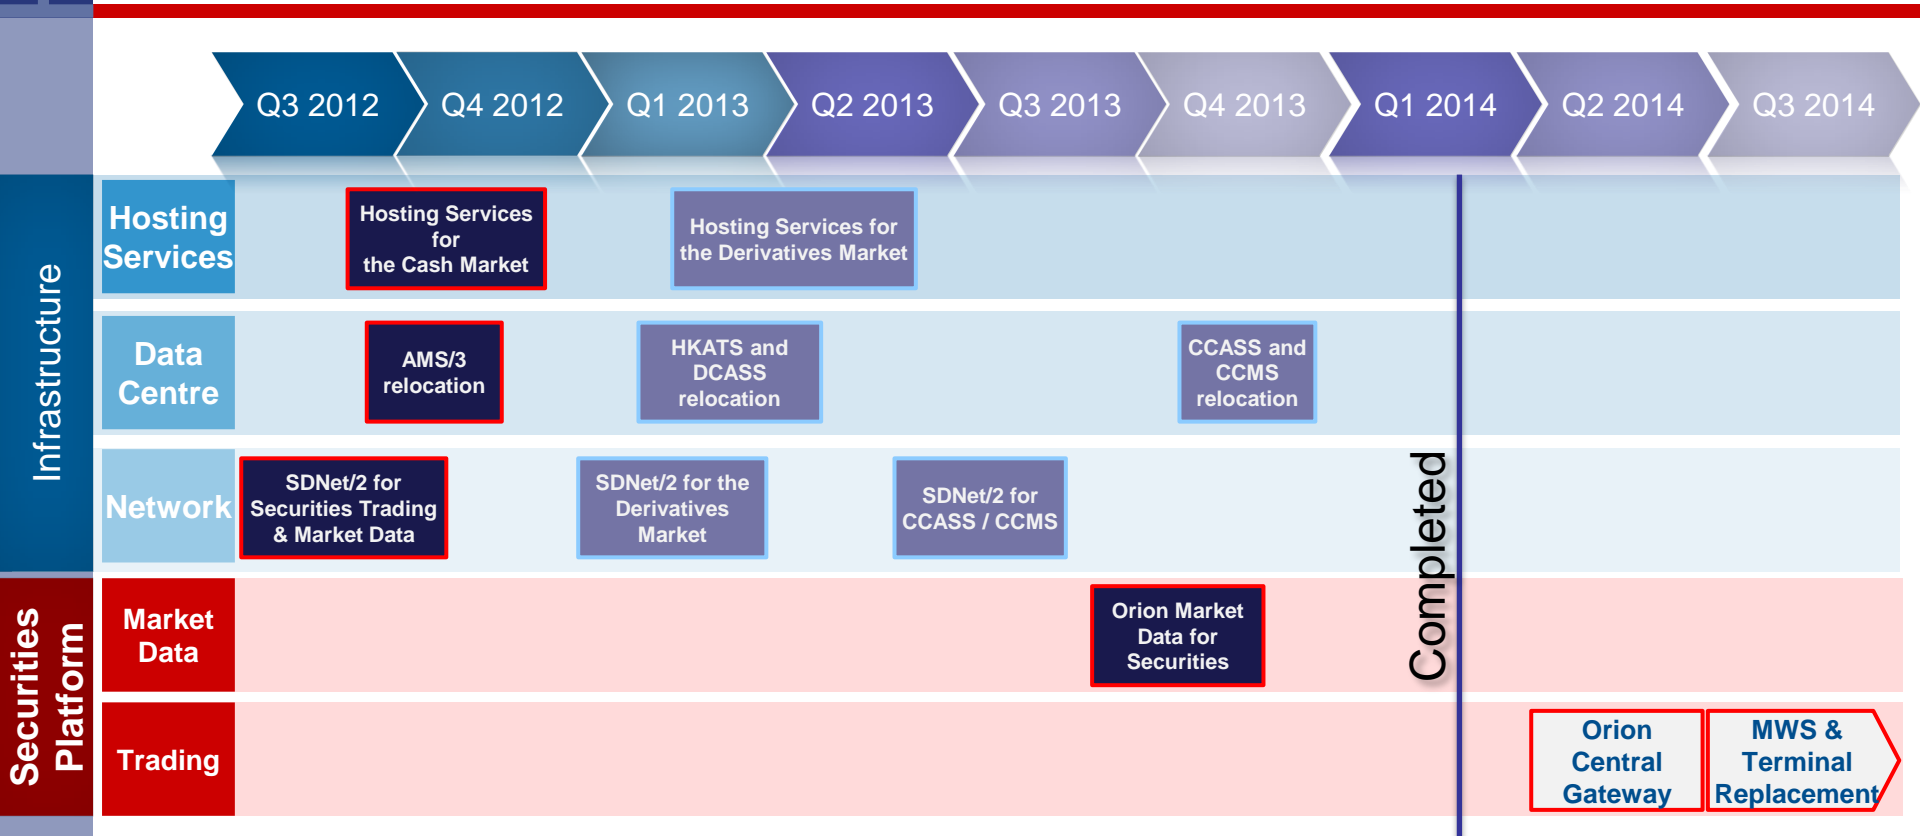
Q3 2012 | Q4 2012 | Q1 2013 | Q2 2013 | Q3 2013 | Q4 2013 | Q1 2014 | Q2 2014 | Q3 2014

Infrastructure

Hosting Services

Hosting Services for the Cash Market

Hosting Services for the Derivatives Market

Data Centre

AMS/3 relocation

HKATS and DCASS relocation

CCASS and CCMS relocation

Network

SDNet/2 for Securities Trading & Market Data

SDNet/2 for the Derivatives Market

SDNet/2 for CCASS / CCMS

Completed

Securities Platform

Market Data

Orion Market Data for Securities

Trading

Orion Central Gateway

MWS & Terminal Replacement